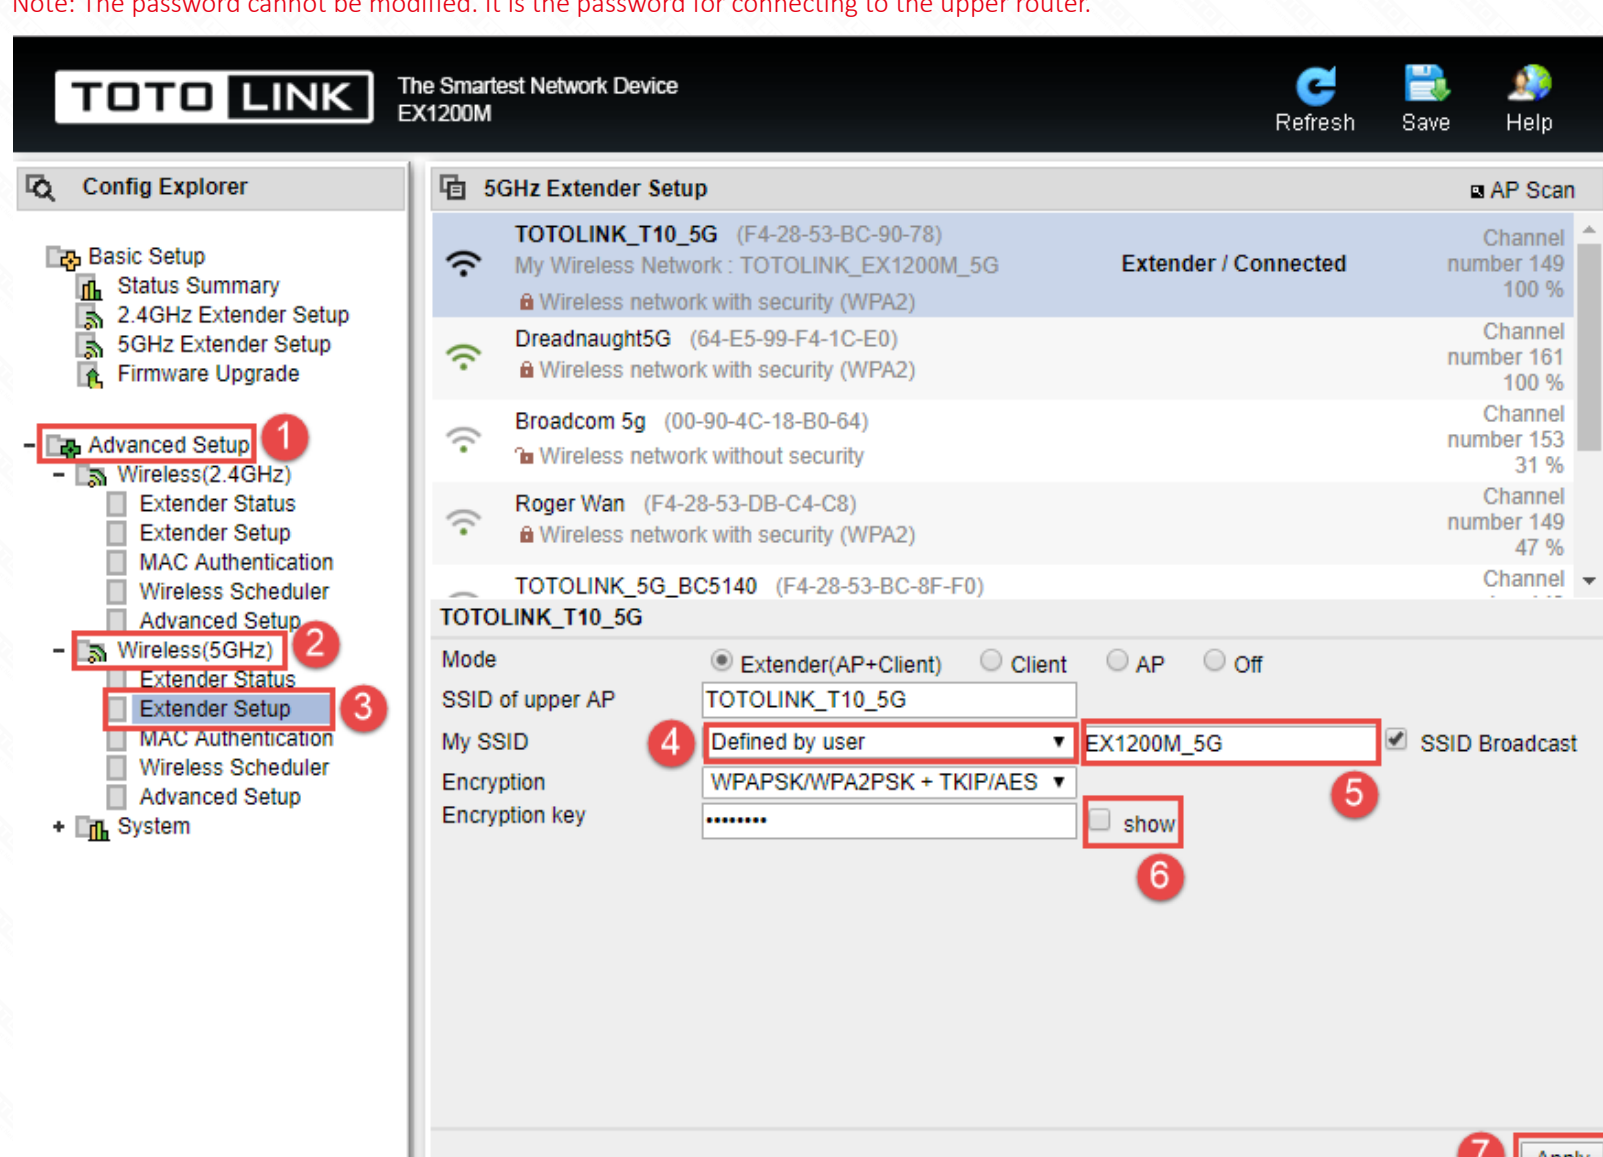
Note: The password cannot be modified. It is the password for connecting to the upper router.

TOTO LINK The Smartest Network Device EX1200M

Refresh Save Help

Config Explorer

Basic Setup
Status Summary
2.4GHz Extender Setup
5GHz Extender Setup
Firmware Upgrade

- Advanced Setup 1
- Wireless(2.4GHz)
Extender Status
Extender Setup
MAC Authentication
Wireless Scheduler
Advanced Setup
- Wireless(5GHz) 2
Extender Status
Extender Setup 3
MAC Authentication
Wireless Scheduler
Advanced Setup
+ System

5GHz Extender Setup

AP Scan

TOTOLINK_T10_5G (F4-28-53-BC-90-78)
My Wireless Network : TOTOLINK_EX1200M_5G
Wireless network with security (WPA2)
Extender / Connected
Channel number 149 100 %

Dreadnaught5G (64-E5-99-F4-1C-E0)
Wireless network with security (WPA2)
Channel number 161 100 %

Broadcom 5g (00-90-4C-18-B0-64)
Wireless network without security
Channel number 153 31 %

Roger Wan (F4-28-53-DB-C4-C8)
Wireless network with security (WPA2)
Channel number 149 47 %

TOTOLINK_5G_BC5140 (F4-28-53-BC-8F-F0)
Channel

TOTOLINK_T10_5G

| Mode | Extender(AP+Client) Client AP Off |
|---|---|
| SSID of upper AP | TOTOLINK_T10_5G |
| My SSID | 4 Defined by user EX1200M_5G SSID Broadcast 5 |
| Encryption | WPAPSK/WPA2PSK + TKIP/AES |
| Encryption key | •••••••• show 6 |

7 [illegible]